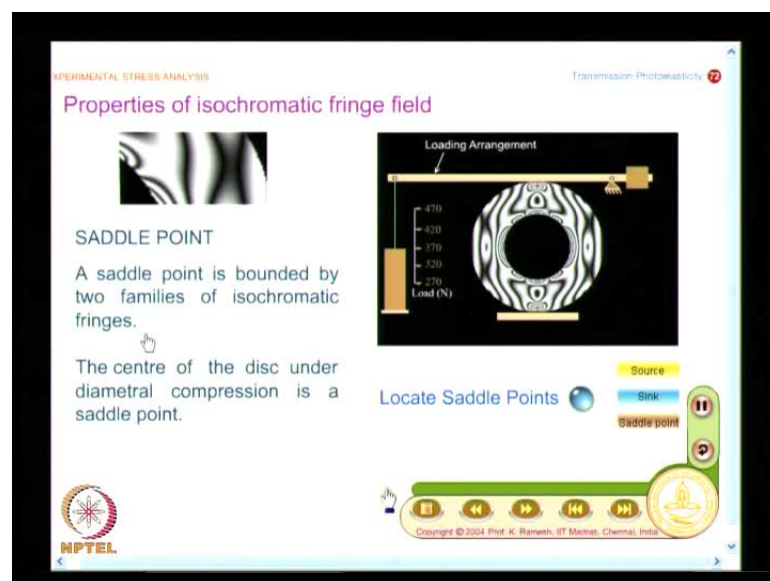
xPERIMENTAL STRESS ANALYSIS

Transmission Photoelasticity 72

Properties of isochromatic fringe field

SADDLE POINT

A saddle point is bounded by two families of isochromatic fringes.

The centre of the disc under diametral compression is a saddle point.

Loading Arrangement

470
420
370
320
270
Load (N)

Locate Saddle Points

Source

Sink

Saddle point

Copyright © 2004 Prof. K. Ramesh, IIT Madras, Chennai, India

NPTEL